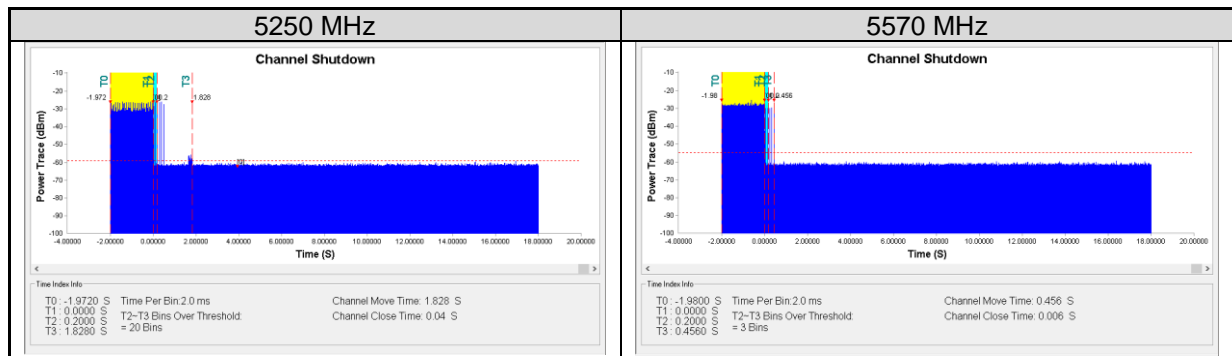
| 5250 MHz | 5570 MHz |
|---|---|
| Channel Shutdown<br>T0 T1 T2 T3<br>-1.972 0.2 1.828<br>-10 -20 -30 -40 -50 -60 -70 -80 -90 -100<br>Power Trace (dBm)<br>-4.00000 -2.00000 0.00000 2.00000 4.00000 6.00000 8.00000 10.00000 12.00000 14.00000 16.00000 18.00000 20.00000<br>Time (S)<br>Time Index Info<br>T0 : -1.9720 S<br>T1 : 0.0000 S<br>T2 : 0.2000 S<br>T3 : 1.8280 S<br>Time Per Bin:2.0 ms<br>T2~T3 Bins Over Threshold: = 20 Bins<br>Channel Move Time: 1.828 S<br>Channel Close Time: 0.04 S | Channel Shutdown<br>T0 T1 T2 T3<br>-1.98 0.456<br>-10 -20 -30 -40 -50 -60 -70 -80 -90 -100<br>Power Trace (dBm)<br>-4.00000 -2.00000 0.00000 2.00000 4.00000 6.00000 8.00000 10.00000 12.00000 14.00000 16.00000 18.00000 20.00000<br>Time (S)<br>Time Index Info<br>T0 : -1.9800 S<br>T1 : 0.0000 S<br>T2 : 0.2000 S<br>T3 : 0.4560 S<br>Time Per Bin:2.0 ms<br>T2~T3 Bins Over Threshold: = 3 Bins<br>Channel Move Time: 0.456 S<br>Channel Close Time: 0.006 S |